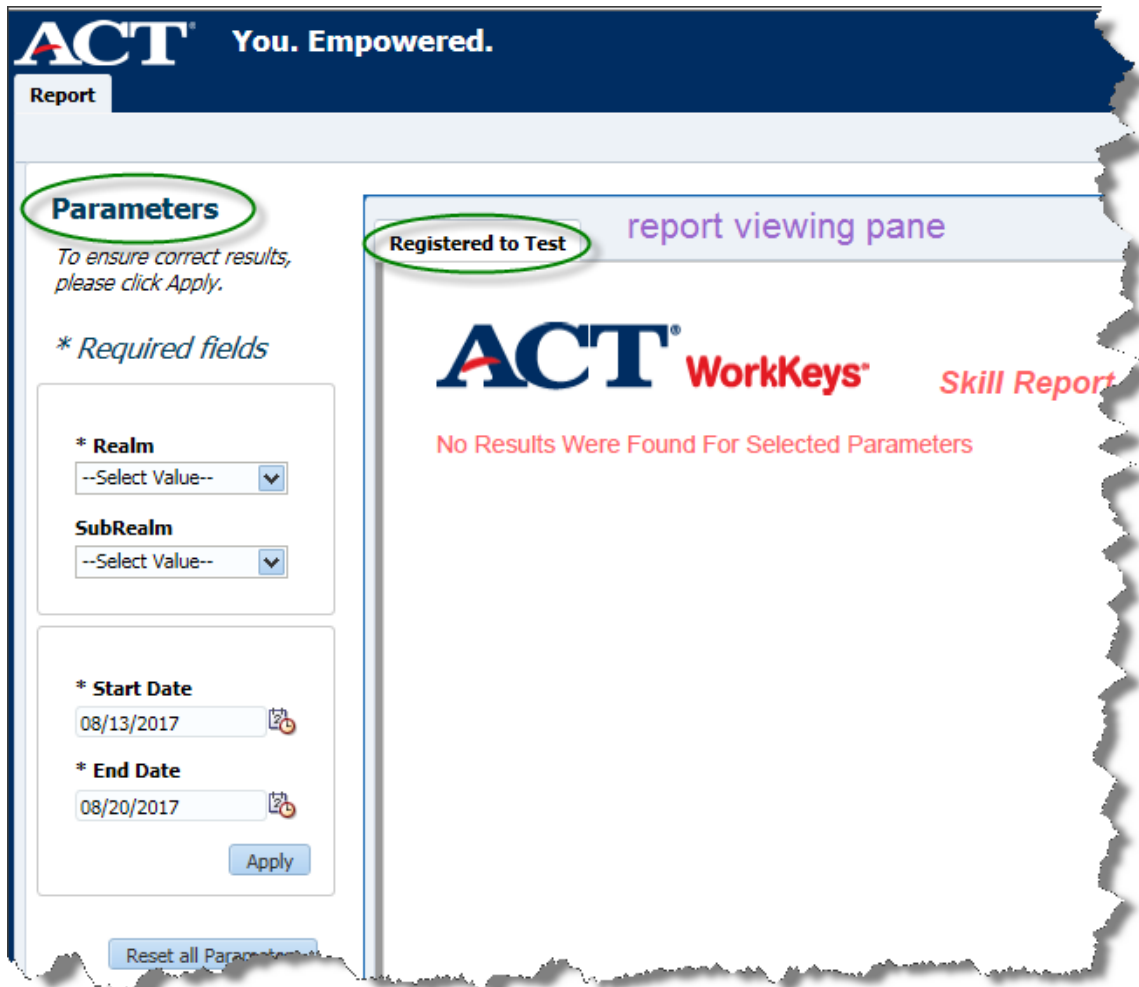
ACT® You. Empowered.

Report

Parameters

To ensure correct results, please click Apply.

* Required fields

* Realm

--Select Value--

SubRealm

--Select Value--

* Start Date

08/13/2017

* End Date

08/20/2017

Apply

Reset all Param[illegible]

Registered to Test

report viewing pane

ACT® WorkKeys®

Skill Report

No Results Were Found For Selected Parameters